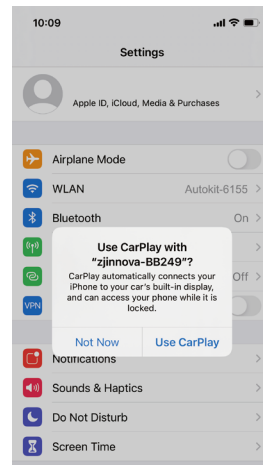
10:09

Settings

Apple ID, iCloud, Media & Purchases

Airplane Mode

WLAN Autokit-6155

Bluetooth On

Off

VPN

Use CarPlay with "zjinnova-BB249"?

CarPlay automatically connects your iPhone to your car's built-in display, and can access your phone while it is locked.

Not Now

Use CarPlay

Notifications

Sounds & Haptics

Do Not Disturb

Screen Time